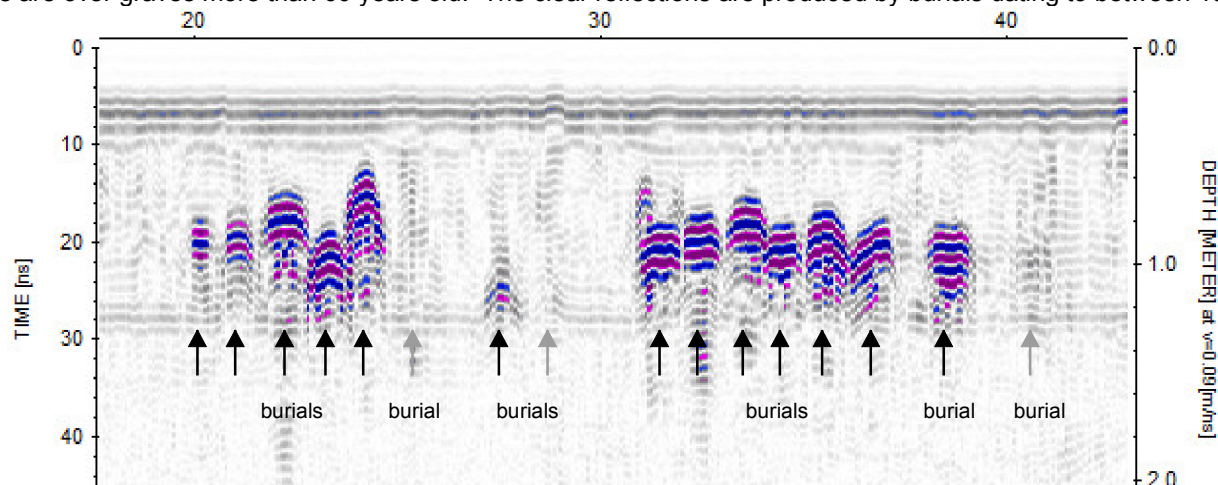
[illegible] are over graves more than 50 years old. The clear reflections are produced by burials dating to between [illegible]

20 30 40

0
10
20
30
40

TIME [ns]

0.0
1.0
2.0

DEPTH [METER] at v=0.09[m/ns]

burials burial burials burials burial burial